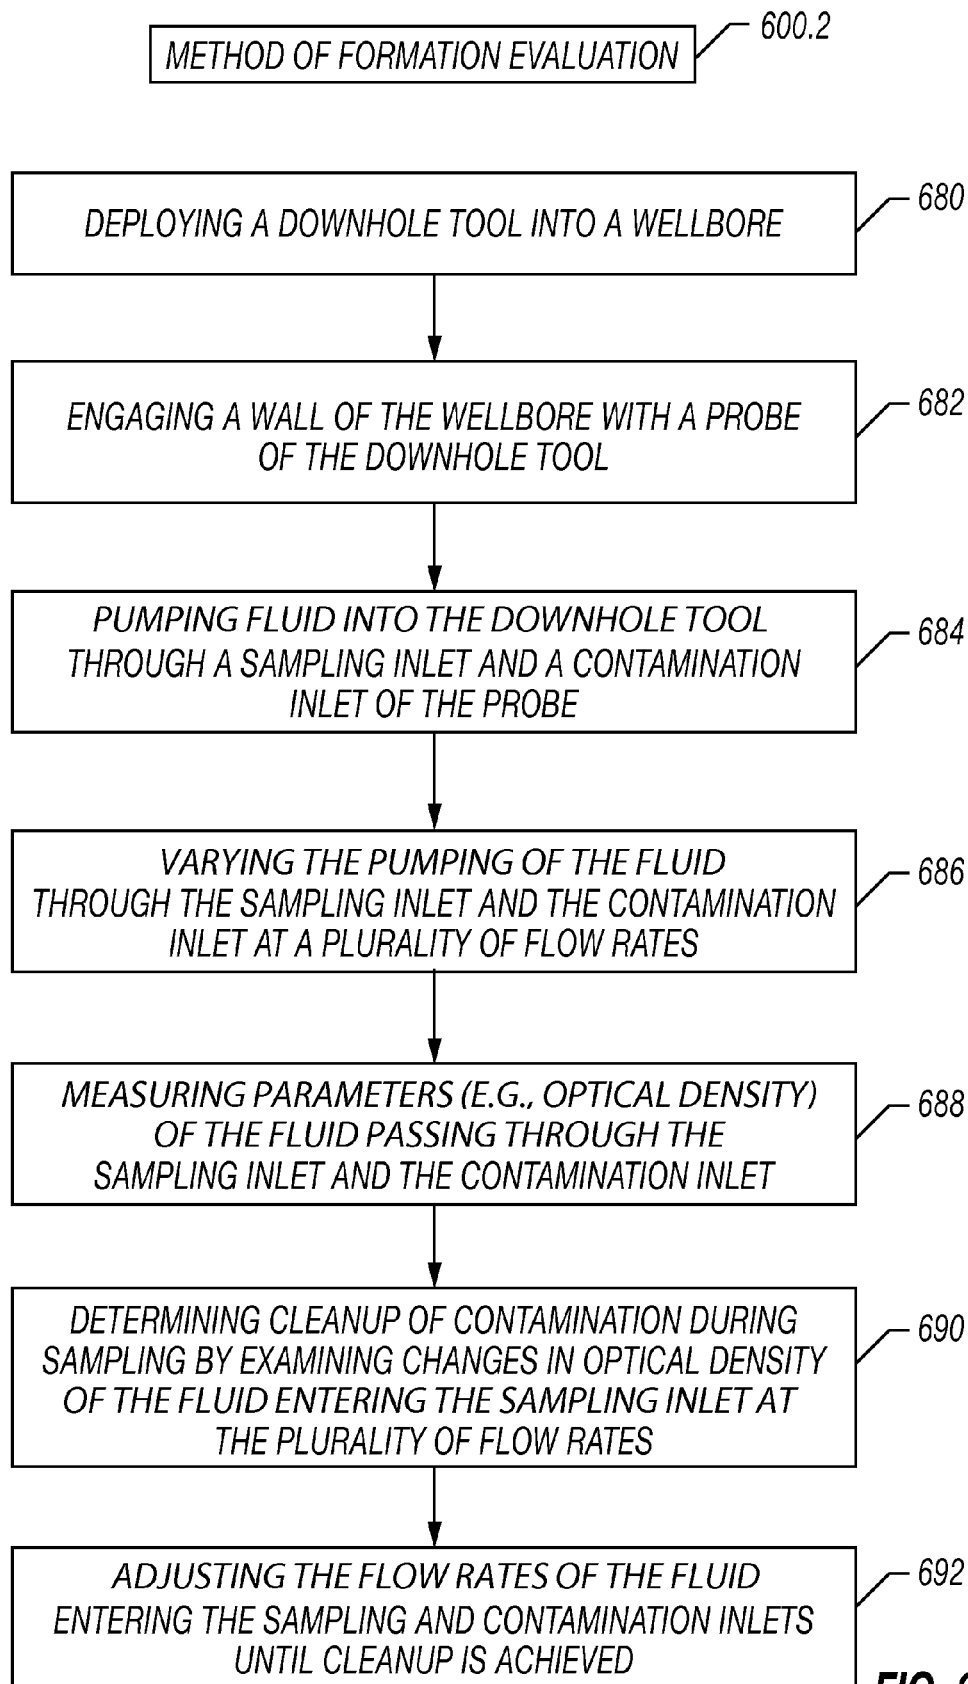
METHOD OF FORMATION EVALUATION

600.2

DEPLOYING A DOWNHOLE TOOL INTO A WELLBORE

680

ENGAGING A WALL OF THE WELLBORE WITH A PROBE OF THE DOWNHOLE TOOL

682

PUMPING FLUID INTO THE DOWNHOLE TOOL THROUGH A SAMPLING INLET AND A CONTAMINATION INLET OF THE PROBE

684

VARYING THE PUMPING OF THE FLUID THROUGH THE SAMPLING INLET AND THE CONTAMINATION INLET AT A PLURALITY OF FLOW RATES

686

MEASURING PARAMETERS (E.G., OPTICAL DENSITY) OF THE FLUID PASSING THROUGH THE SAMPLING INLET AND THE CONTAMINATION INLET

688

DETERMINING CLEANUP OF CONTAMINATION DURING SAMPLING BY EXAMINING CHANGES IN OPTICAL DENSITY OF THE FLUID ENTERING THE SAMPLING INLET AT THE PLURALITY OF FLOW RATES

690

ADJUSTING THE FLOW RATES OF THE FLUID ENTERING THE SAMPLING AND CONTAMINATION INLETS UNTIL CLEANUP IS ACHIEVED

692

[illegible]